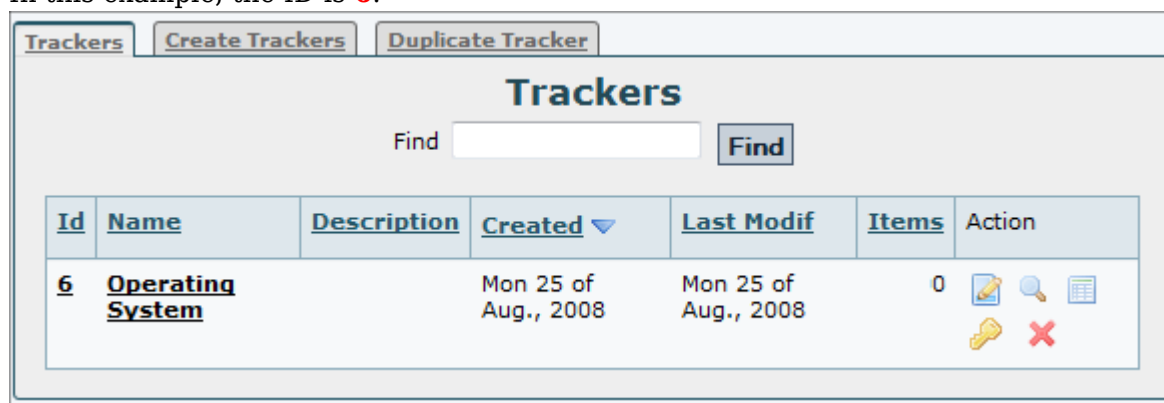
In this example, the ID is 6.

Trackers | Create Trackers | Duplicate Tracker

Trackers

Find [ ] Find

| Id | Name | Description | Created | Last Modif | Items | Action |
|---|---|---|---|---|---|---|
| 6 | Operating System | | Mon 25 of Aug., 2008 | Mon 25 of Aug., 2008 | 0 | |